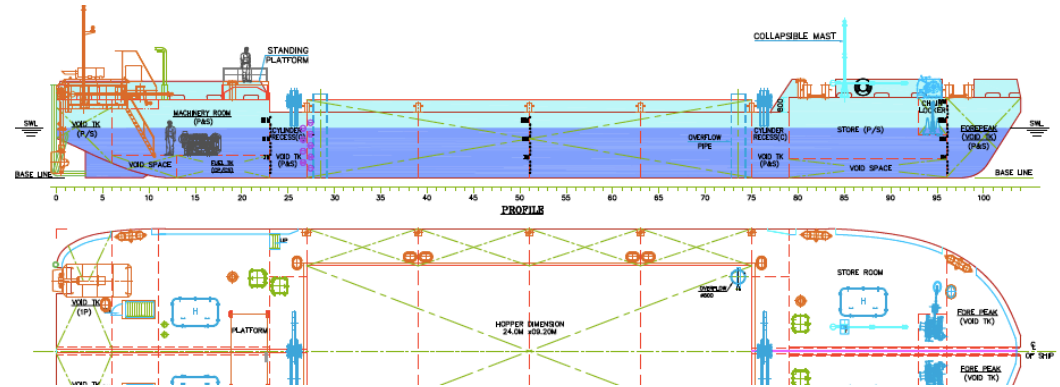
STANDING PLATFORM

COLLAPSIBLE MAST

SWL

VOID TK (P/S)

MACHINERY ROOM (P&S)

CYLINDER RECESS(C)

VOID SPACE

FUEL TK

VOID TK (P&S)

OVERFLOW PIPE

CYLINDER RECESS(C)

VOID TK (P&S)

STORE (P/S)

CHAIN LOCKER

FOREPEAK (VOID TK) (P&S)

SWL

VOID SPACE

BASE LINE

BASE LINE

0 5 10 15 20 25 30 35 40 45 50 55 60 65 70 75 80 85 90 95 100

PROFILE

VOID TK (1P)

H

PLATFORM

HOPPER DIMENSION 24.0M x09.20M

STORE ROOM

H

FORE PEAK (VOID TK)

FORE PEAK (VOID TK)

℄ OF SHIP

VOID TK